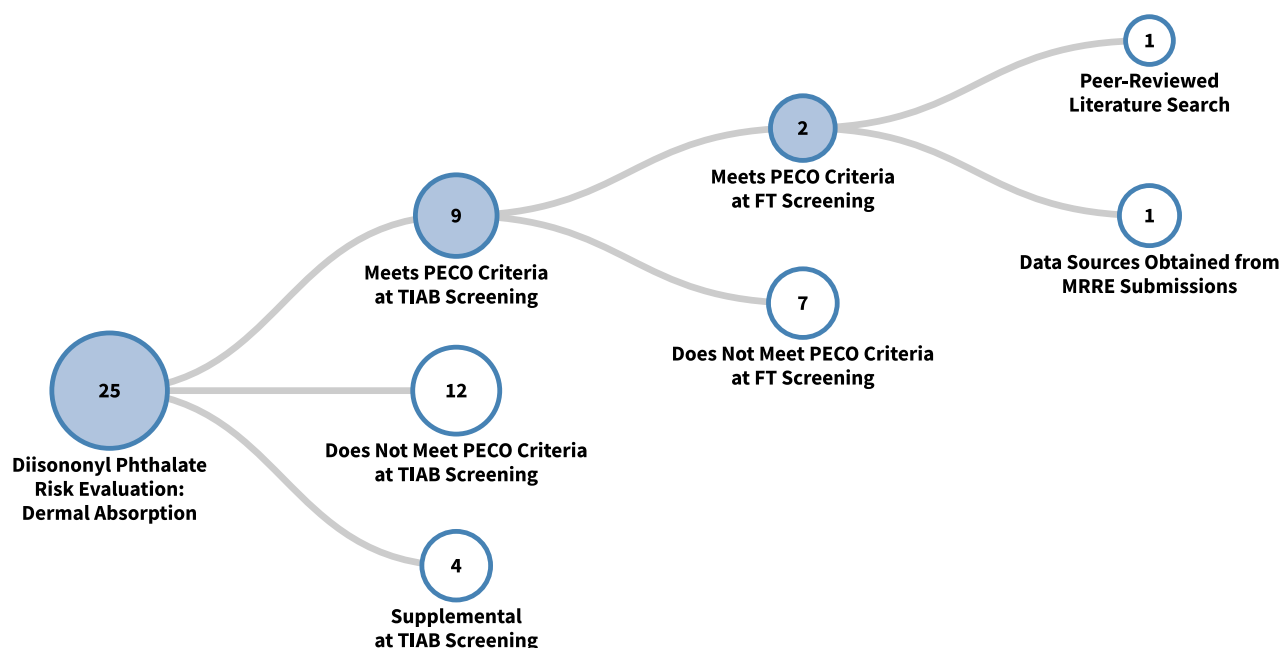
25
Diisononyl Phthalate Risk Evaluation: Dermal Absorption

9
Meets PECO Criteria at TIAB Screening

12
Does Not Meet PECO Criteria at TIAB Screening

4
Supplemental at TIAB Screening

2
Meets PECO Criteria at FT Screening

7
Does Not Meet PECO Criteria at FT Screening

1
Peer-Reviewed Literature Search

1
Data Sources Obtained from MRRE Submissions